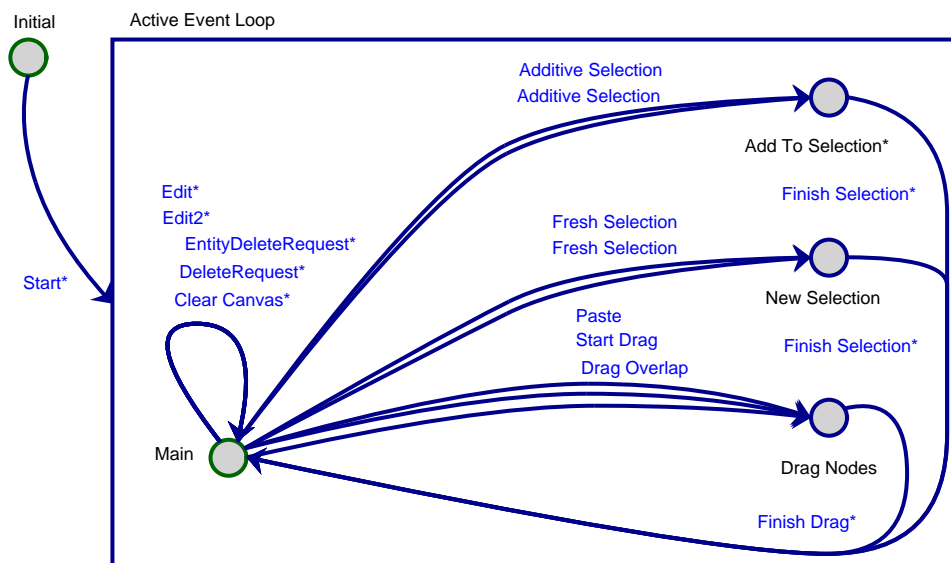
Initial

Active Event Loop

Start*

Additive Selection
Additive Selection

Add To Selection*

Finish Selection*

Edit*
Edit2*
EntityDeleteRequest*
DeleteRequest*
Clear Canvas*

Fresh Selection
Fresh Selection

New Selection

Finish Selection*

Paste
Start Drag
Drag Overlap

Main

Drag Nodes

Finish Drag*